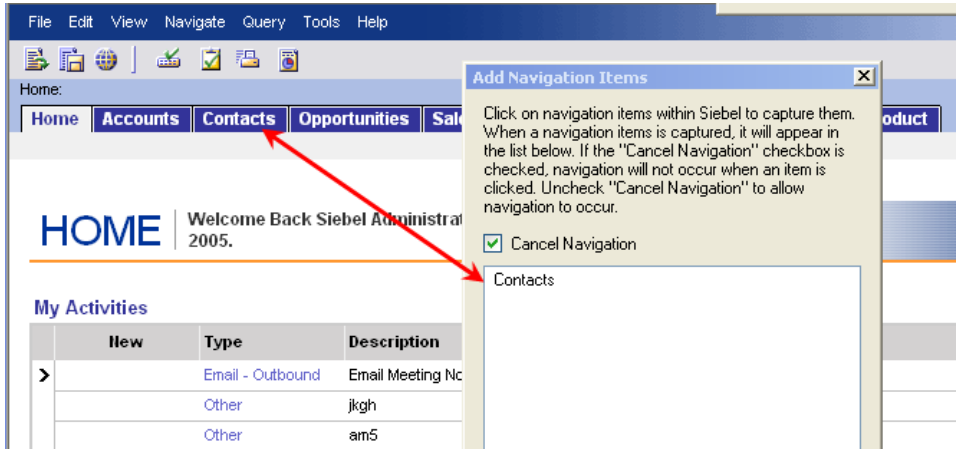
File Edit View Navigate Query Tools Help

Home:

Home Accounts Contacts Opportunities Sale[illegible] oduct

HOME Welcome Back Siebel Administrat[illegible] 2005.

My Activities

| | New | Type | Description |
|---|---|---|---|
| > | | Email - Outbound | Email Meeting No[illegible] |
| | | Other | jkgh |
| | | Other | am5 |

Add Navigation Items

Click on navigation items within Siebel to capture them. When a navigation items is captured, it will appear in the list below. If the "Cancel Navigation" checkbox is checked, navigation will not occur when an item is clicked. Uncheck "Cancel Navigation" to allow navigation to occur.

Cancel Navigation

Contacts